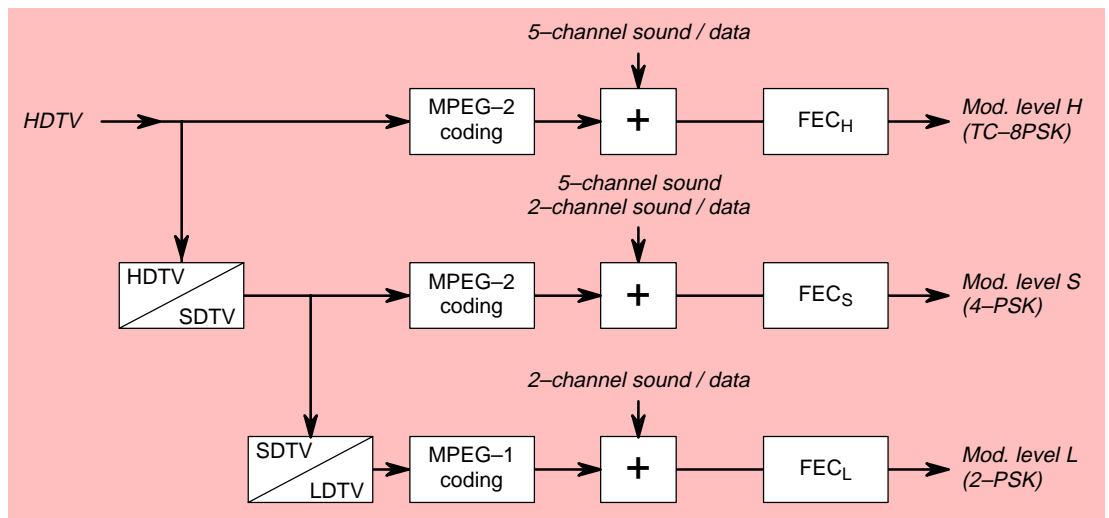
5–channel sound / data

HDTV

MPEG–2 coding

+

$FEC_H$

Mod. level H (TC–8PSK)

5–channel sound
2–channel sound / data

HDTV
SDTV

MPEG–2 coding

+

$FEC_S$

Mod. level S (4–PSK)

2–channel sound / data

SDTV
LDTV

MPEG–1 coding

+

$FEC_L$

Mod. level L (2–PSK)